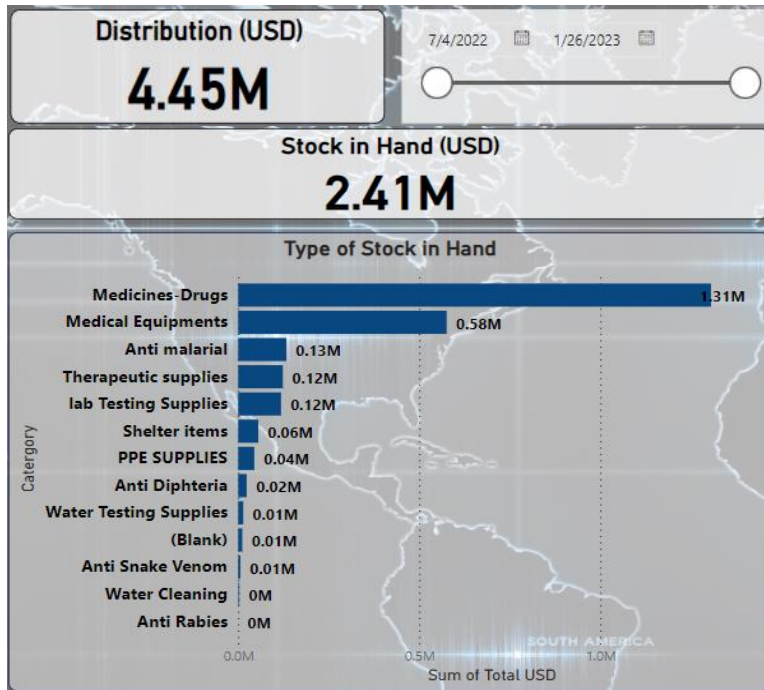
Distribution (USD)
4.45M

7/4/2022 1/26/2023

Stock in Hand (USD)
2.41M

Type of Stock in Hand

Catergory

Medicines-Drugs 1.31M
Medical Equipments 0.58M
Anti malarial 0.13M
Therapeutic supplies 0.12M
lab Testing Supplies 0.12M
Shelter items 0.06M
PPE SUPPLIES 0.04M
Anti Diphteria 0.02M
Water Testing Supplies 0.01M
(Blank) 0.01M
Anti Snake Venom 0.01M
Water Cleaning 0M
Anti Rabies 0M

0.0M 0.5M 1.0M
Sum of Total USD

SOUTH AMERICA